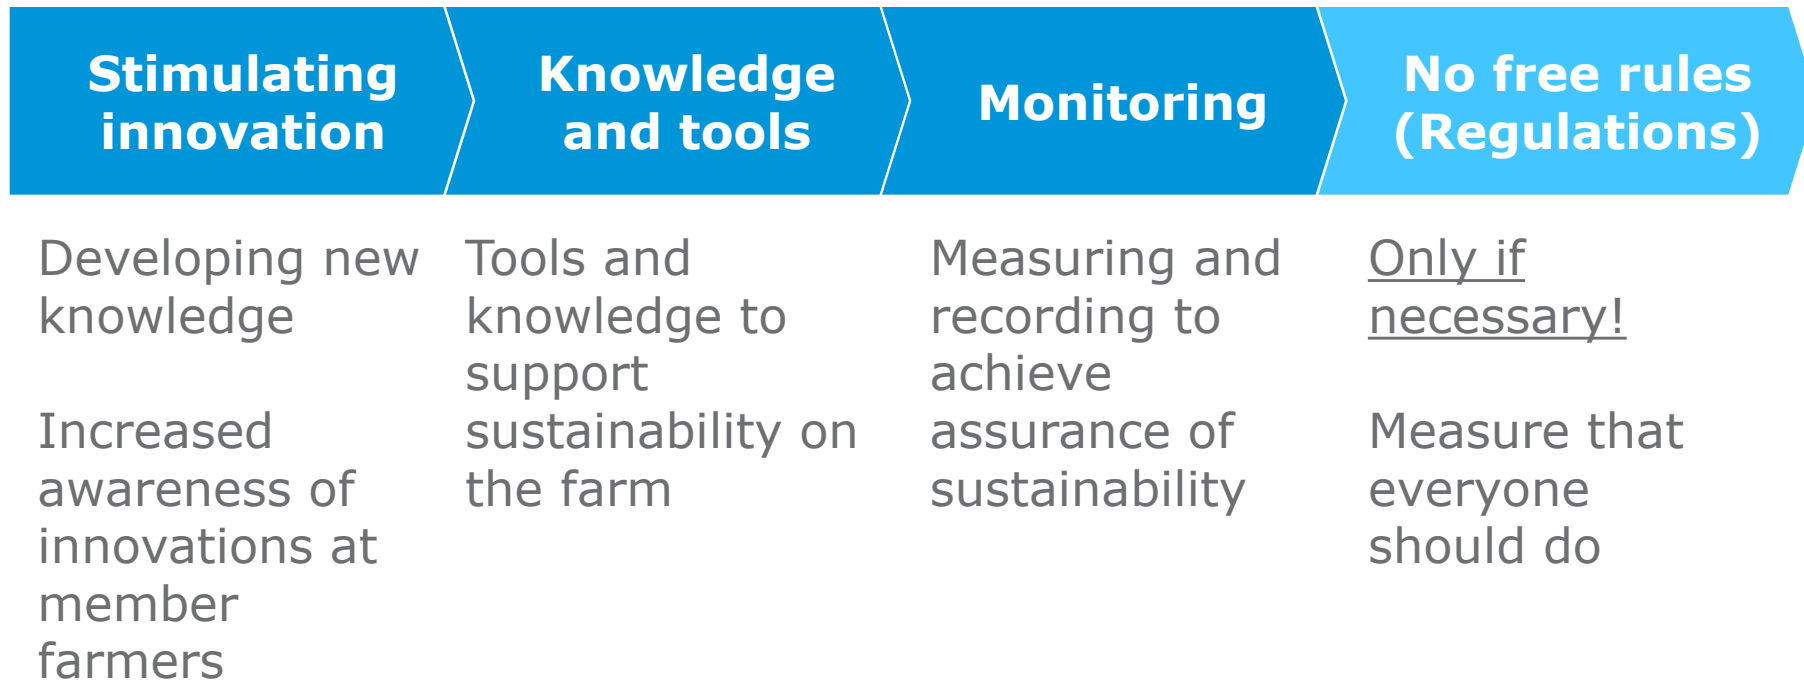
Stimulating innovation

Developing new knowledge

Increased awareness of innovations at member farmers

Knowledge and tools

Tools and knowledge to support sustainability on the farm

Monitoring

Measuring and recording to achieve assurance of sustainability

No free rules (Regulations)

Only if necessary!

Measure that everyone should do